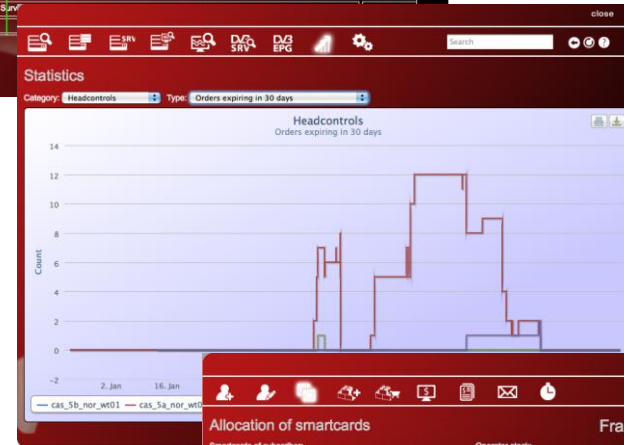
Surv

close

SRV

DVB SRV

DVB EPG

Search

Statistics

Category: Headcontrols

Type: Orders expiring in 30 days

Headcontrols

Orders expiring in 30 days

Count

14

12

10

8

6

4

2

0

-2

2. Jan

16. Jan

cas_5b_nor_wt01

cas_5a_nor_wt01

Allocation of smartcards

Fra